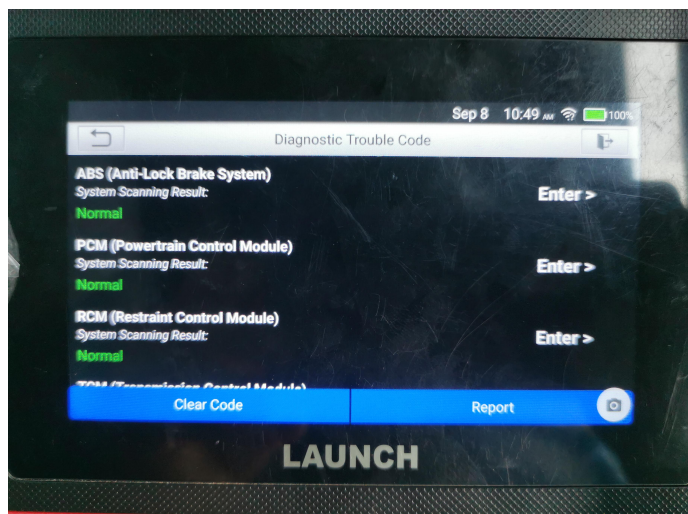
Sep 8 10:49 AM 100%

Diagnostic Trouble Code

ABS (Anti-Lock Brake System)
System Scanning Result:
Normal
Enter >

PCM (Powertrain Control Module)
System Scanning Result:
Normal
Enter >

RCM (Restraint Control Module)
System Scanning Result:
Normal
Enter >

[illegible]

Clear Code
Report

LAUNCH